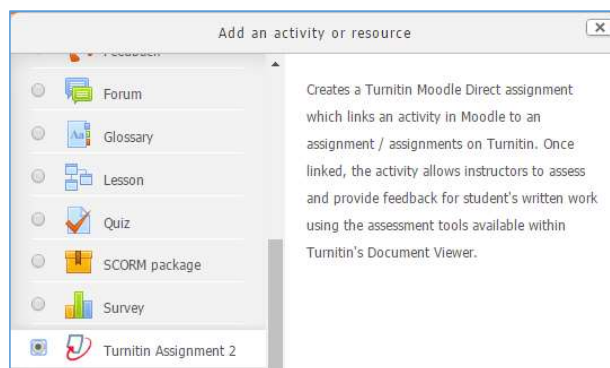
Add an activity or resource

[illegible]

Forum

Glossary

Lesson

Quiz

SCORM package

Survey

Turnitin Assignment 2

Creates a Turnitin Moodle Direct assignment which links an activity in Moodle to an assignment / assignments on Turnitin. Once linked, the activity allows instructors to assess and provide feedback for student's written work using the assessment tools available within Turnitin's Document Viewer.